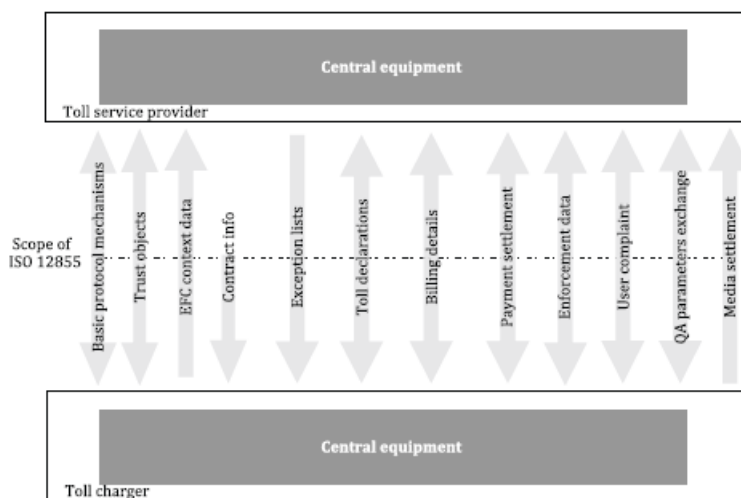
Central equipment

Toll service provider

Scope of ISO 12855

Basic protocol mechanisms

Trust objects

EFC context data

Contract info

Exception lists

Toll declarations

Billing details

Payment settlement

Enforcement data

User complaint

QA parameters exchange

Media settlement

Central equipment

Toll charger